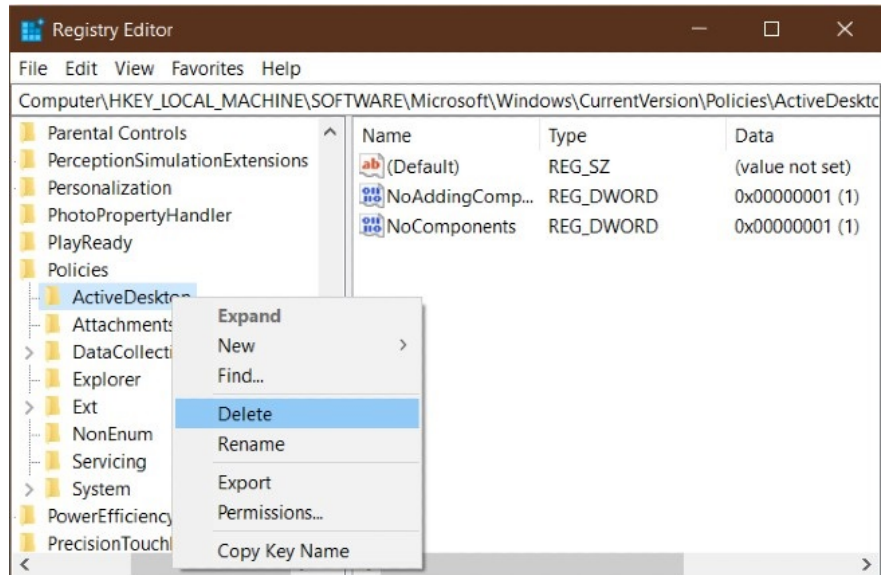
Registry Editor

File Edit View Favorites Help

Computer\HKEY_LOCAL_MACHINE\SOFTWARE\Microsoft\Windows\CurrentVersion\Policies\ActiveDesktc

Parental Controls
PerceptionSimulationExtensions
Personalization
PhotoPropertyHandler
PlayReady
Policies
ActiveDesktop
Attachments
DataCollecti
Explorer
Ext
NonEnum
Servicing
System
PowerEfficiency
PrecisionTouchl

| Name | Type | Data |
|---|---|---|
| (Default) | REG_SZ | (value not set) |
| NoAddingComp... | REG_DWORD | 0x00000001 (1) |
| NoComponents | REG_DWORD | 0x00000001 (1) |

Expand
New
Find...
Delete
Rename
Export
Permissions...
Copy Key Name